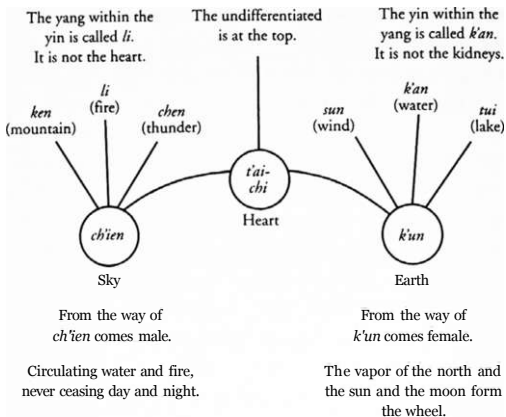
The yang within the yin is called *li*. It is not the heart.

The undifferentiated is at the top.

The yin within the yang is called *k'an*. It is not the kidneys.

*ken* (mountain)

*li* (fire)

*chen* (thunder)

*sun* (wind)

*k'an* (water)

*tui* (lake)

*t'ai-chi*

Heart

*ch'ien*

Sky

*k'un*

Earth

From the way of *ch'ien* comes male.

From the way of *k'un* comes female.

Circulating water and fire, never ceasing day and night.

The vapor of the north and the sun and the moon form the wheel.